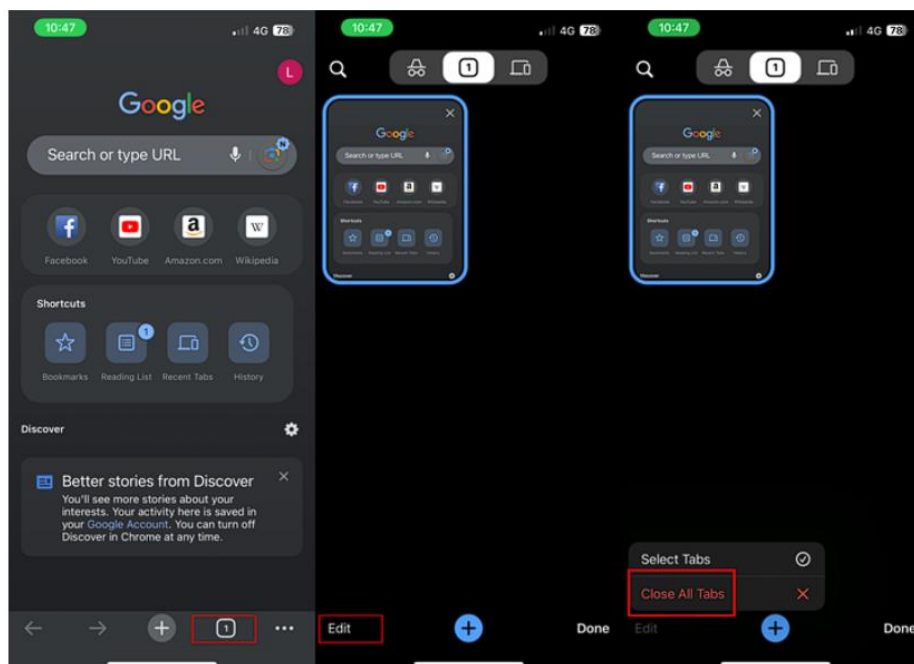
10:47 4G 78

L

Google

Search or type URL

Facebook YouTube Amazon.com Wikipedia

Shortcuts

1

Bookmarks Reading List Recent Tabs History

Discover

Better stories from Discover
You'll see more stories about your interests. Your activity here is saved in your Google Account. You can turn off Discover in Chrome at any time.

1

10:47 4G 78

1

Google

Search or type URL

Shortcuts

Discover

Edit

Done

10:47 4G 78

1

Google

Search or type URL

Shortcuts

Discover

Select Tabs

Close All Tabs

Edit

Done